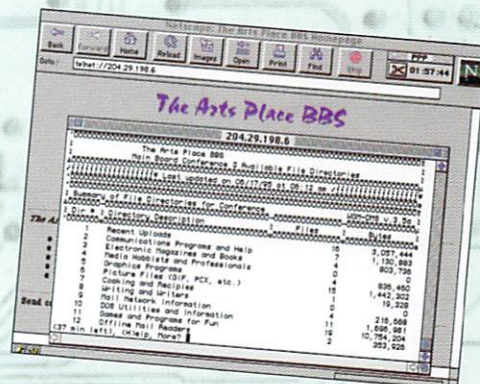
Netscape: The Arts Place BBS Homepage

Back Forward Home Reload Images Open Print Find Stop

Go to: telnet://204.29.198.6

PPP 01:57:44

N

The Arts Place BBS

204.29.198.6

The Arts Place BBS
Main Board Conference 2 Available File Directories

Last updated on 08/17/95 at 08:12 pm

Summary of File Directories for Conference

| Dir # | Directory Description | Files | Bytes |
|---|---|---|---|
| 1 | Recent Uploads | | |
| 2 | Communications Programs and Help | 15 | 3,057,444 |
| 3 | Electronic Magazines and Books | 7 | 1,130,883 |
| 4 | Media Hobbists and Professionals | 5 | 803,735 |
| 5 | Graphics Programs | 0 | 0 |
| 6 | Picture Files (GIF, PCX, etc.) | 0 | 0 |
| 7 | Cooking and Recipies | 4 | 835,450 |
| 8 | Writing and Writers | 15 | 1,442,302 |
| 9 | Mail Network Information | 0 | 0 |
| 10 | DOS Utilities and Information | 1 | 19,328 |
| 11 | Games and Programs for Fun | 0 | 0 |
| 12 | Offline Mail Reader | 11 | 215,668 |
| | | 11 | 1,695,981 |
| | | 19 | 10,754,204 |
| | | 2 | 283,626 |

(37 min left), (H)elp, More?

The A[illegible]

Send c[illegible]